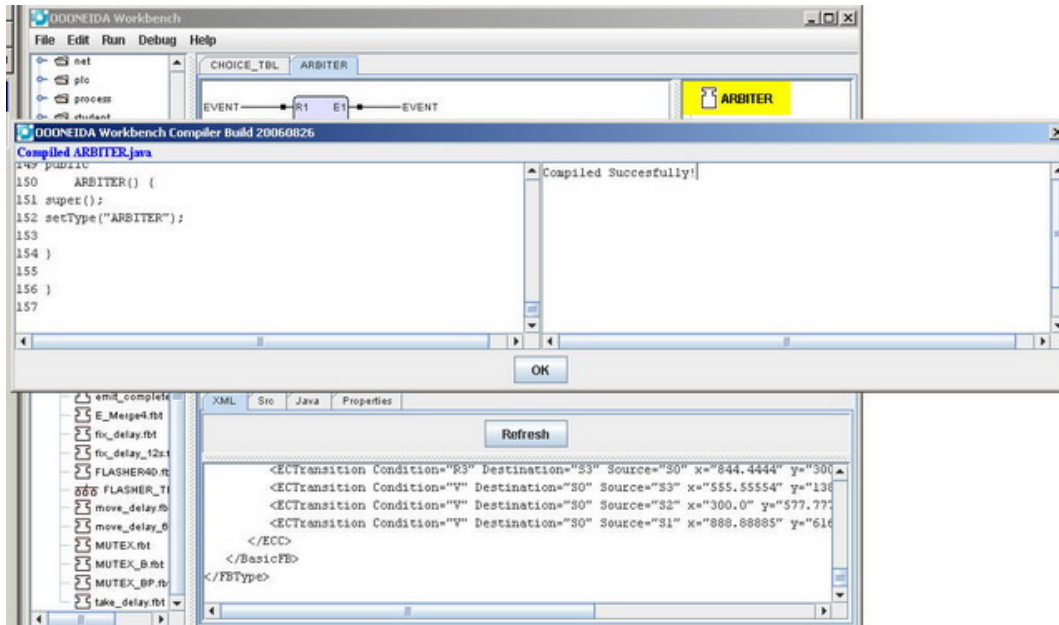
OOONEIDA Workbench

File Edit Run Debug Help

net
plc
process
student

CHOICE_TBL ARBITER

EVENT R1 E1 EVENT

ARBITER

OOONEIDA Workbench Compiler Build 20060826

Compiled ARBITER.java

149 public
150 ARBITER() {
151 super();
152 setType("ARBITER");
153
154 }
155
156 }
157

Compiled Succesfully!

OK

emit_complete
E_Merge4.fbt
fix_delay.fbt
fix_delay_12s.
FLASHER4D.fb
FLASHER_T
move_delay.fb
move_delay_6
MUTEX.fbt
MUTEX_B.fbt
MUTEX_BP.fb
take_delay.fbt

XML Src Java Properties

Refresh

<ECTransition Condition="R3" Destination="S3" Source="S0" x="844.4444" y="300
<ECTransition Condition="V" Destination="S0" Source="S3" x="555.55554" y="138
<ECTransition Condition="V" Destination="S0" Source="S2" x="300.0" y="577.777
<ECTransition Condition="V" Destination="S0" Source="S1" x="888.88885" y="616
</ECC>
</BasicFB>
</FBType>